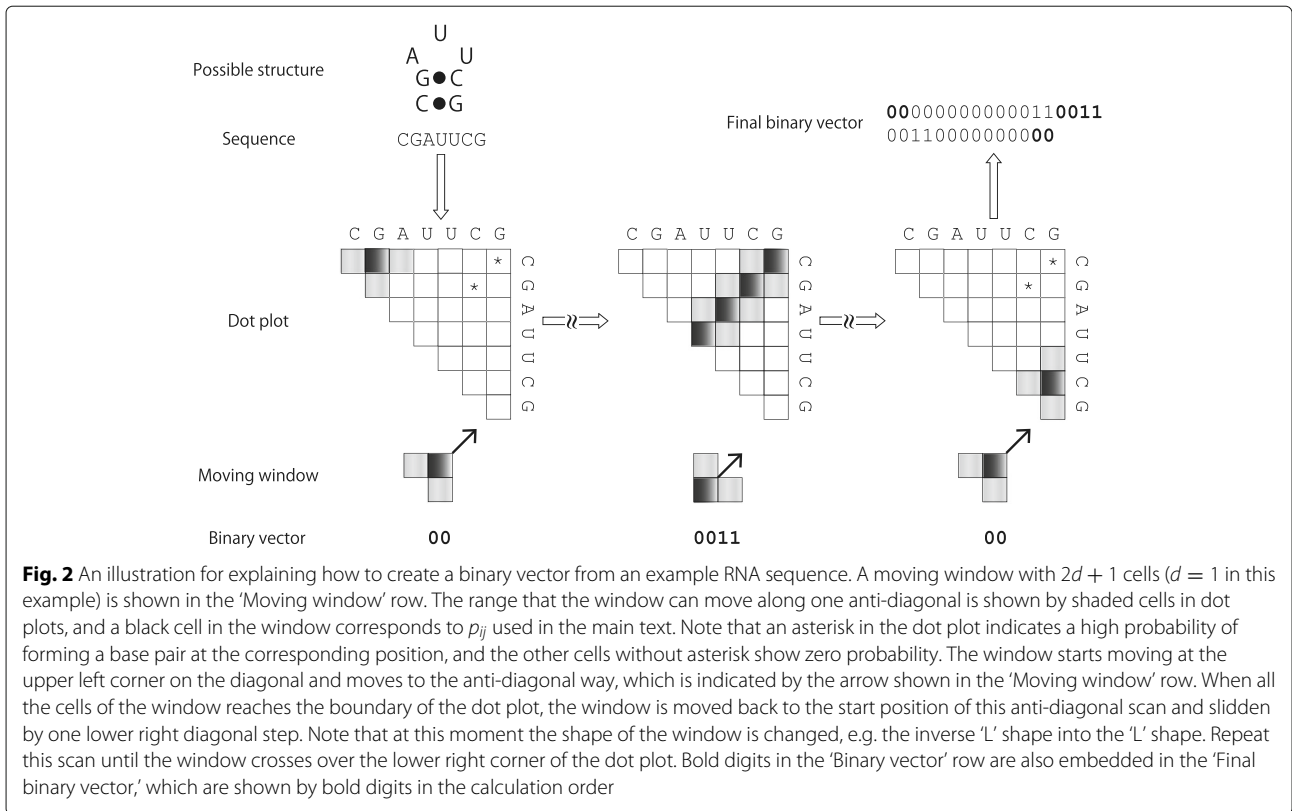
U
A U
G●C
C●G

Possible structure

Sequence CGAUUCG

Final binary vector **00**0000000000011**0011**
0011000000000**00**

C G A U U C G

C G A U U C G

C G A U U C G

*
*
C
G
A
U
U
C
G

Dot plot

C
G
A
U
U
C
G

*
*
C
G
A
U
U
C
G

Moving window

Binary vector **00** **0011** **00**

**Fig. 2** An illustration for explaining how to create a binary vector from an example RNA sequence. A moving window with $2d + 1$ cells ($d = 1$ in this example) is shown in the 'Moving window' row. The range that the window can move along one anti-diagonal is shown by shaded cells in dot plots, and a black cell in the window corresponds to $p_{ij}$ used in the main text. Note that an asterisk in the dot plot indicates a high probability of forming a base pair at the corresponding position, and the other cells without asterisk show zero probability. The window starts moving at the upper left corner on the diagonal and moves to the anti-diagonal way, which is indicated by the arrow shown in the 'Moving window' row. When all the cells of the window reaches the boundary of the dot plot, the window is moved back to the start position of this anti-diagonal scan and slidden by one lower right diagonal step. Note that at this moment the shape of the window is changed, e.g. the inverse 'L' shape into the 'L' shape. Repeat this scan until the window crosses over the lower right corner of the dot plot. Bold digits in the 'Binary vector' row are also embedded in the 'Final binary vector,' which are shown by bold digits in the calculation order